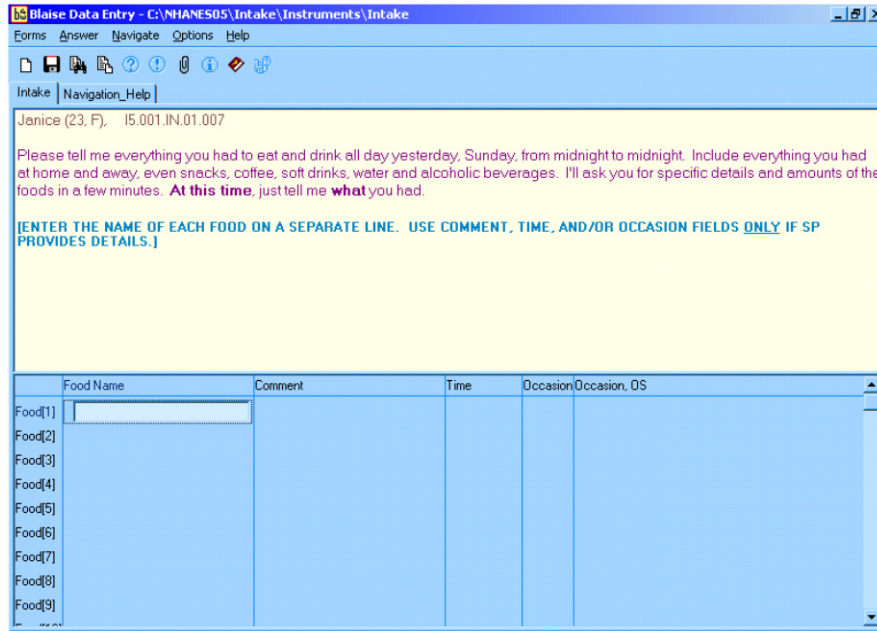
Blaise Data Entry - C:\NHANES05\Intake\Instruments\Intake

Forms Answer Navigate Options Help

Intake | Navigation_Help

Janice (23, F), I5.001.IN.01.007

Please tell me everything you had to eat and drink all day yesterday, Sunday, from midnight to midnight. Include everything you had at home and away, even snacks, coffee, soft drinks, water and alcoholic beverages. I'll ask you for specific details and amounts of the foods in a few minutes. **At this time**, just tell me **what** you had.

**[ENTER THE NAME OF EACH FOOD ON A SEPARATE LINE. USE COMMENT, TIME, AND/OR OCCASION FIELDS ONLY IF SP PROVIDES DETAILS.]**

| | Food Name | Comment | Time | Occasion | Occasion, OS |
|---|---|---|---|---|---|
| Food[1] | | | | | |
| Food[2] | | | | | |
| Food[3] | | | | | |
| Food[4] | | | | | |
| Food[5] | | | | | |
| Food[6] | | | | | |
| Food[7] | | | | | |
| Food[8] | | | | | |
| Food[9] | | | | | |